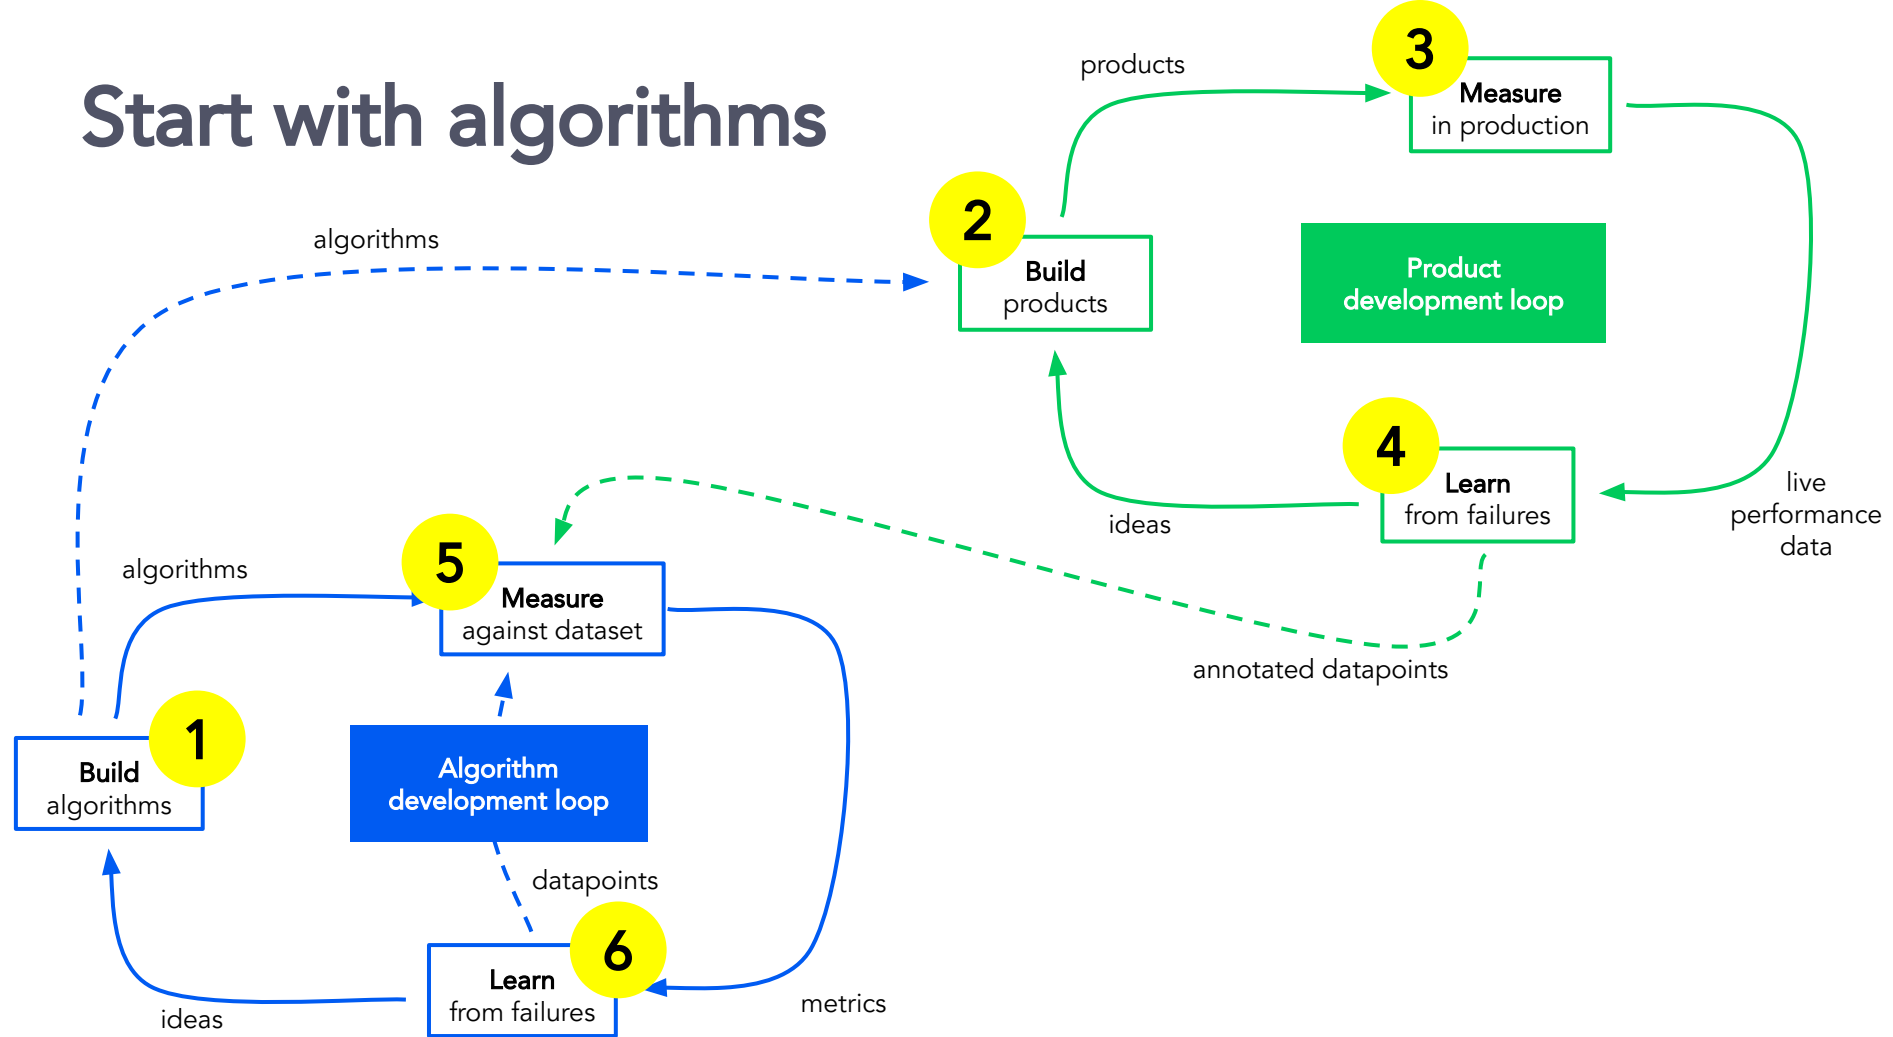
Start with algorithms

products

3
Measure
in production

algorithms

2
Build
products

Product
development loop

4
Learn
from failures

ideas

live
performance
data

algorithms

5
Measure
against dataset

annotated datapoints

1
Build
algorithms

Algorithm
development loop

datapoints

6
Learn
from failures

ideas

metrics